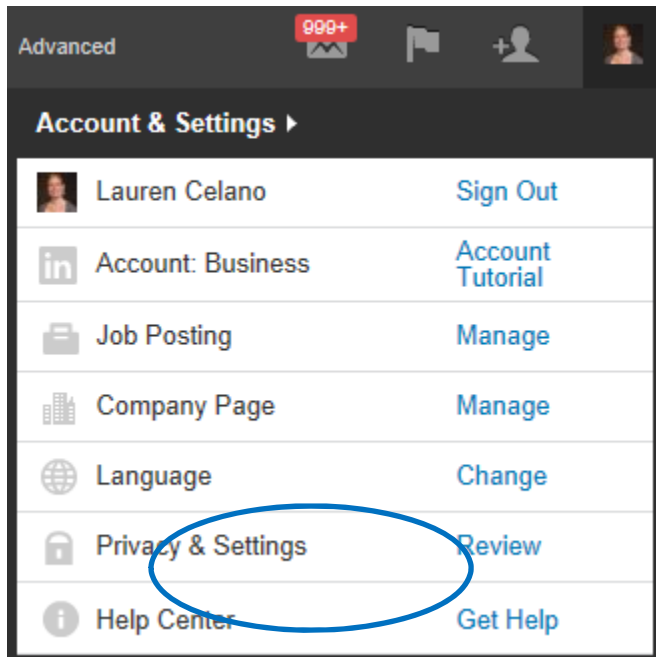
Advanced 999+

Account & Settings

Lauren Celano Sign Out

in Account: Business Account Tutorial

Job Posting Manage

Company Page Manage

Language Change

Privacy & Settings Review

Help Center Get Help